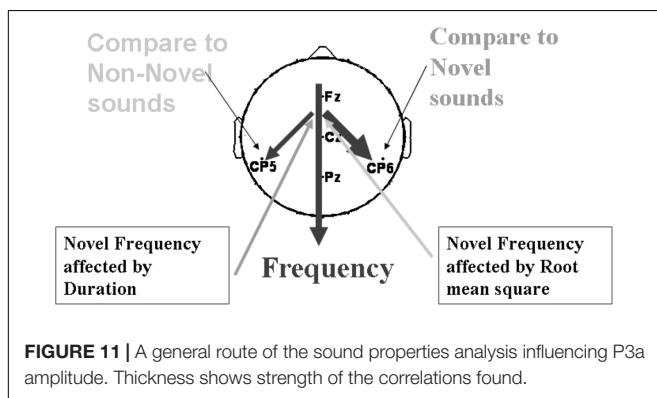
Compare to Non-Novel sounds

Compare to Novel sounds

Fz

Cz

Pz

CP5

CP6

Novel Frequency affected by Duration

Frequency

Novel Frequency affected by Root mean square

**FIGURE 11 |** A general route of the sound properties analysis influencing P3a amplitude. Thickness shows strength of the correlations found.